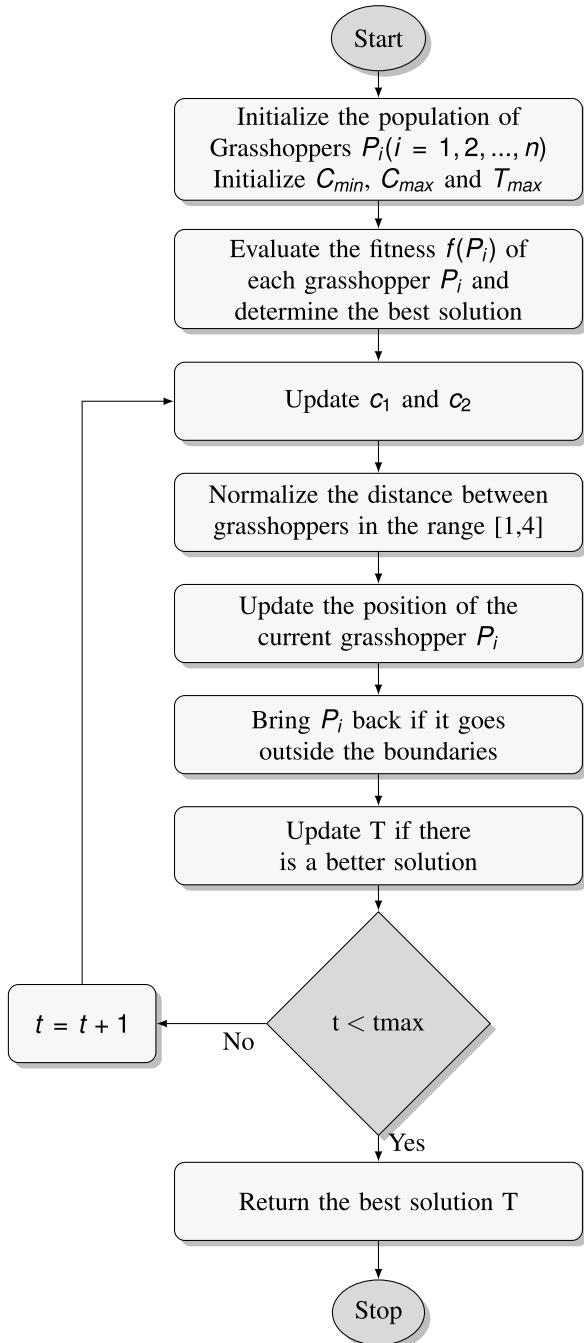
Start

Initialize the population of Grasshoppers $P_i(i = 1, 2, ..., n)$ Initialize $C_{min}$, $C_{max}$ and $T_{max}$

Evaluate the fitness $f(P_i)$ of each grasshopper $P_i$ and determine the best solution

Update $c_1$ and $c_2$

Normalize the distance between grasshoppers in the range [1,4]

Update the position of the current grasshopper $P_i$

Bring $P_i$ back if it goes outside the boundaries

Update T if there is a better solution

$t = t + 1$

No

t < tmax

Yes

Return the best solution T

Stop